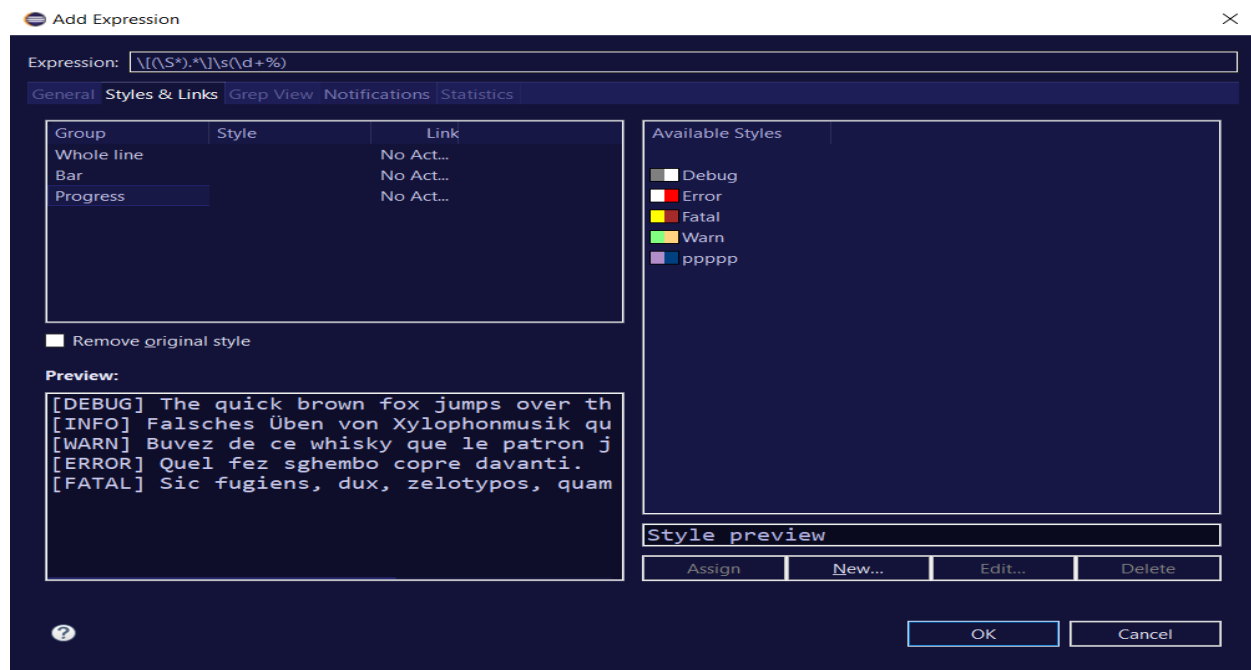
Add Expression

Expression: \[(\S*).*\]\s(\d+%)

General Styles & Links Grep View Notifications Statistics

| Group | Style | Link |
|---|---|---|
| Whole line | | No Act... |
| Bar | | No Act... |
| Progress | | No Act... |

Remove original style

Preview:

[DEBUG] The quick brown fox jumps over th
[INFO] Falsches Üben von Xylophonmusik qu
[WARN] Buvez de ce whisky que le patron j
[ERROR] Quel fez sghembo copre davanti.
[FATAL] Sic fugiens, dux, zelotypos, quam

Available Styles

Debug
Error
Fatal
Warn
ppppp

Style preview

Assign New... Edit... Delete

OK Cancel